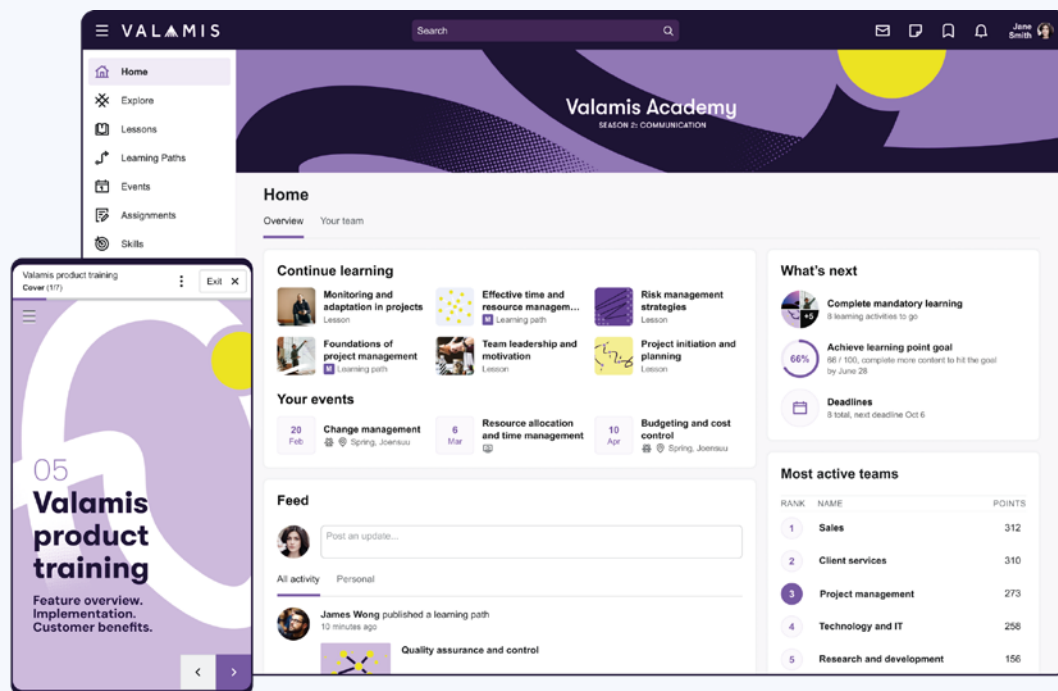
VALAMIS

Search

Jane Smith

Home
Explore
Lessons
Learning Paths
Events
Assignments
Skills

Valamis Academy
SEASON 2: COMMUNICATION

Home

Overview Your team

Continue learning

Monitoring and adaptation in projects
Lesson

Effective time and resource managem...
M Learning path

Risk management strategies
Lesson

Foundations of project management
M Learning path

Team leadership and motivation
Lesson

Project initiation and planning
Lesson

Your events

20 Feb
Change management
Spring, Joensuu

6 Mar
Resource allocation and time management

10 Apr
Budgeting and cost control
Spring, Joensuu

What's next

+5
Complete mandatory learning
8 learning activities to go

66%
Achieve learning point goal
66 / 100, complete more content to hit the goal by June 28

Deadlines
8 total, next deadline Oct 6

Feed

Post an update...

All activity Personal

James Wong published a learning path
10 minutes ago

Quality assurance and control

Most active teams

| RANK | NAME | POINTS |
|---|---|---|
| 1 | Sales | 312 |
| 2 | Client services | 310 |
| 3 | Project management | 273 |
| 4 | Technology and IT | 258 |
| 5 | Research and development | 156 |

Valamis product training
Cover (1/7)

Exit

05
Valamis product training

Feature overview. Implementation. Customer benefits.